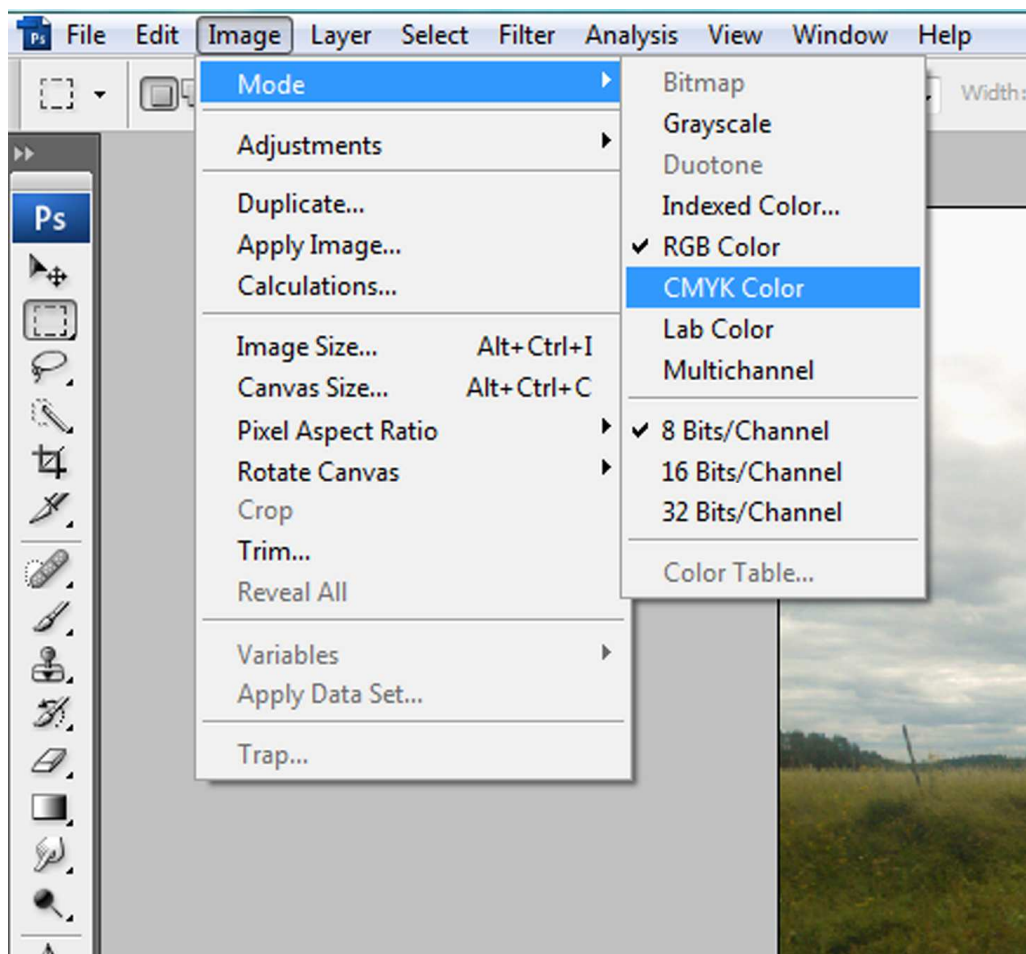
Ps File Edit Image Layer Select Filter Analysis View Window Help

Width:

Ps

Mode
Adjustments
Duplicate...
Apply Image...
Calculations...
Image Size... Alt+Ctrl+I
Canvas Size... Alt+Ctrl+C
Pixel Aspect Ratio
Rotate Canvas
Crop
Trim...
Reveal All
Variables
Apply Data Set...
Trap...

Bitmap
Grayscale
Duotone
Indexed Color...
✔ RGB Color
CMYK Color
Lab Color
Multichannel
✔ 8 Bits/Channel
16 Bits/Channel
32 Bits/Channel
Color Table...